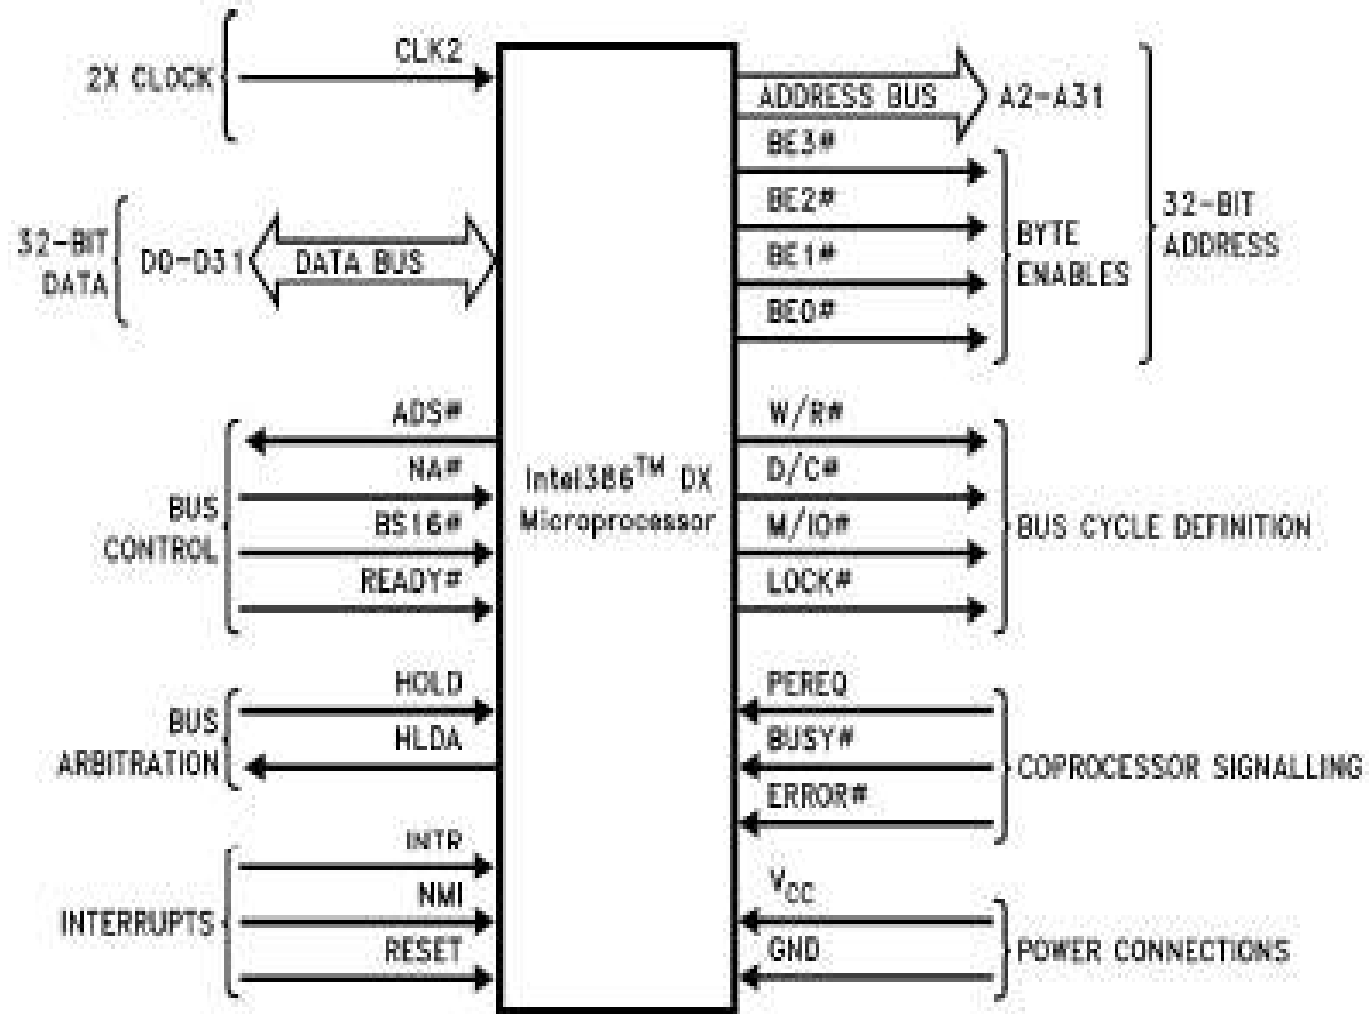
2X CLOCK
CLK2
32-BIT DATA
D0-D31
DATA BUS
BUS CONTROL
ADS#
NA#
BS16#
READY#
BUS ARBITRATION
HOLD
HLDA
INTERRUPTS
INTR
NMI
RESET
Intel386$^{TM}$ DX Microprocessor
ADDRESS BUS
A2-A31
BE3#
BE2#
BE1#
BE0#
BYTE ENABLES
32-BIT ADDRESS
W/R#
D/C#
M/IO#
LOCK#
BUS CYCLE DEFINITION
PEREQ
BUSY#
ERROR#
COPROCESSOR SIGNALLING
$V_{CC}$
GND
POWER CONNECTIONS